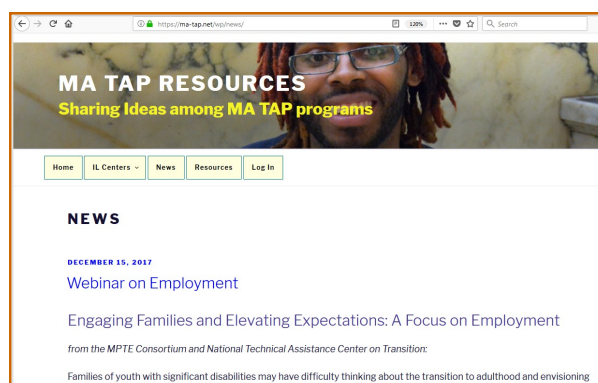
https://ma-tap.net/wp/news/

120%

Search

MA TAP RESOURCES

Sharing Ideas among MA TAP programs

Home

IL Centers

News

Resources

Log In

NEWS

DECEMBER 15, 2017

Webinar on Employment

Engaging Families and Elevating Expectations: A Focus on Employment

from the MPTE Consortium and National Technical Assistance Center on Transition:

Families of youth with significant disabilities may have difficulty thinking about the transition to adulthood and envisioning